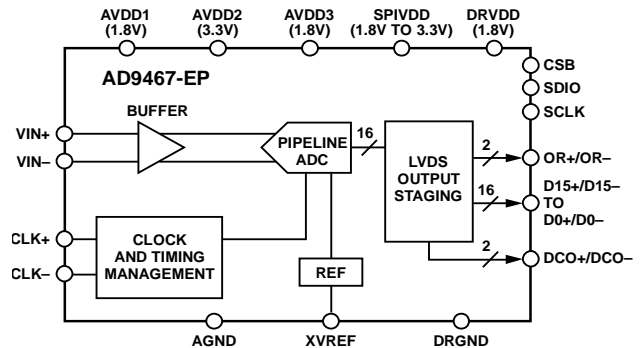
AVDD1 (1.8V)
AVDD2 (3.3V)
AVDD3 (1.8V)
SPIVDD (1.8V TO 3.3V)
DRVDD (1.8V)

AD9467-EP

CSB
SDIO
SCLK

BUFFER

VIN+
VIN–

PIPELINE ADC

16

LVDS OUTPUT STAGING

2
OR+/OR–

16
D15+/D15– TO D0+/D0–

CLK+
CLK–

CLOCK AND TIMING MANAGEMENT

REF

2
DCO+/DCO–

AGND
XVREF
DRGND